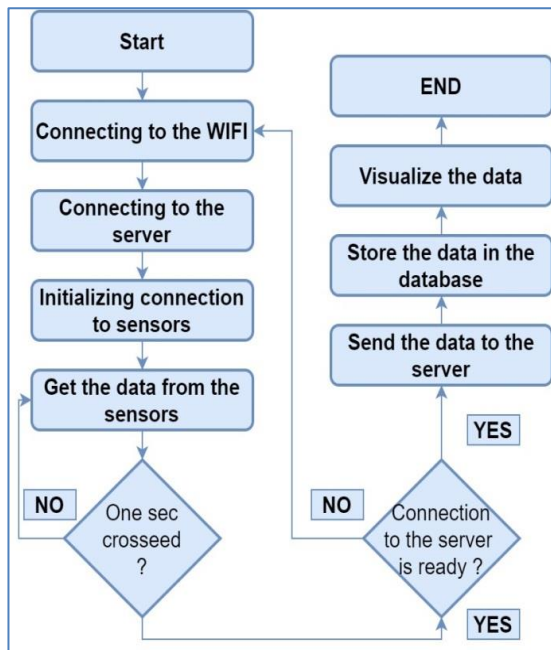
Start

Connecting to the WIFI

Connecting to the server

Initializing connection to sensors

Get the data from the sensors

NO

One sec crosseed ?

END

Visualize the data

Store the data in the database

Send the data to the server

YES

NO

Connection to the server is ready ?

YES